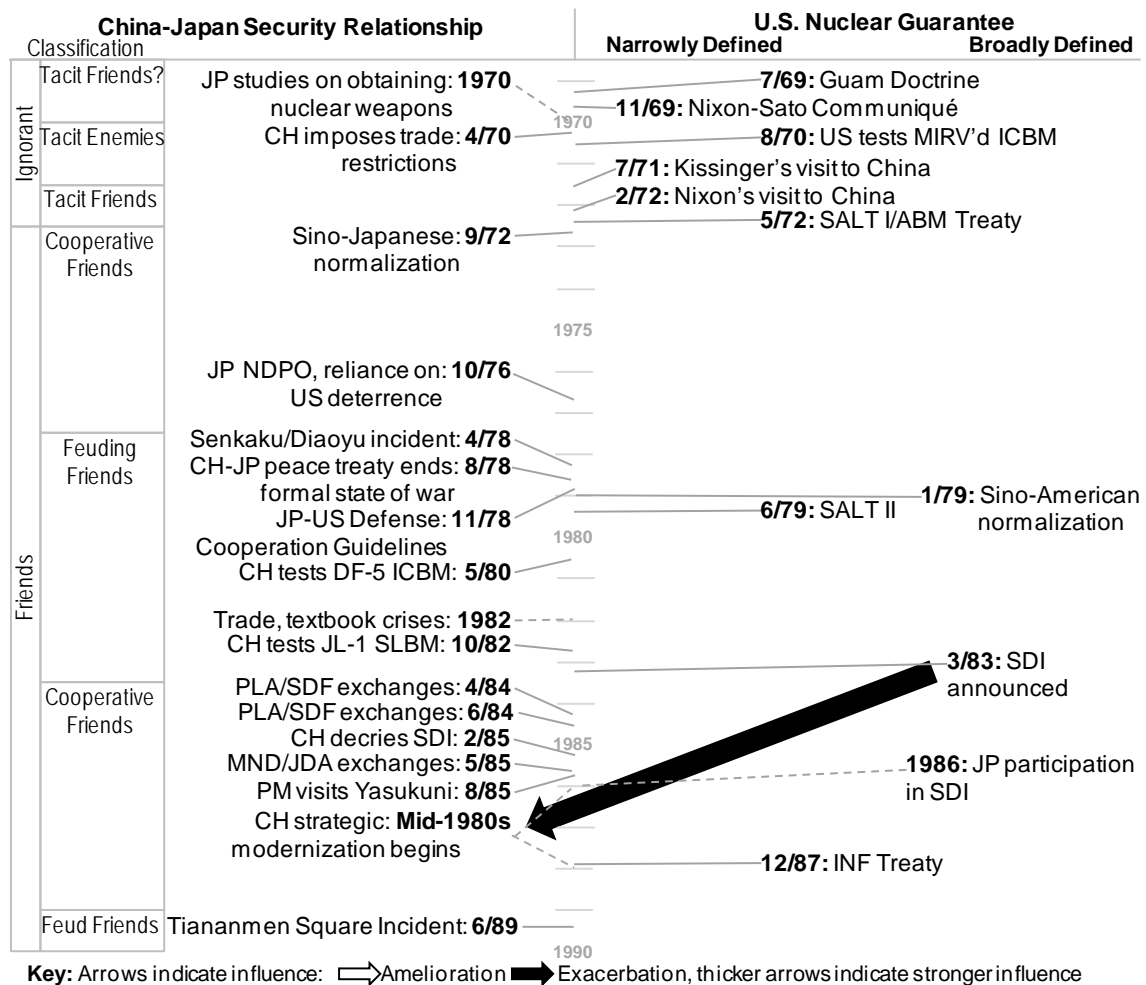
China-Japan Security Relationship

U.S. Nuclear Guarantee
Narrowly Defined Broadly Defined

Classification

Ignorant
Tacit Friends?
Tacit Enemies
Tacit Friends

Friends
Cooperative Friends
Feuding Friends
Cooperative Friends
Feud Friends

JP studies on obtaining nuclear weapons: **1970**
CH imposes trade restrictions: **4/70**
Sino-Japanese normalization: **9/72**
JP NDPO, reliance on US deterrence: **10/76**
Senkaku/Diaoyu incident: **4/78**
CH-JP peace treaty ends formal state of war: **8/78**
JP-US Defense Cooperation Guidelines: **11/78**
CH tests DF-5 ICBM: **5/80**
Trade, textbook crises: **1982**
CH tests JL-1 SLBM: **10/82**
PLA/SDF exchanges: **4/84**
PLA/SDF exchanges: **6/84**
CH decries SDI: **2/85**
MND/JDA exchanges: **5/85**
PM visits Yasukuni: **8/85**
CH strategic modernization begins: **Mid-1980s**
Tiananmen Square Incident: **6/89**

1970
1975
1980
1985
1990

**7/69:** Guam Doctrine
**11/69:** Nixon-Sato Communiqué
**8/70:** US tests MIRV'd ICBM
**7/71:** Kissinger's visit to China
**2/72:** Nixon's visit to China
**5/72:** SALT I/ABM Treaty
**1/79:** Sino-American normalization
**6/79:** SALT II
**3/83:** SDI announced
**1986:** JP participation in SDI
**12/87:** INF Treaty

**Key:** Arrows indicate influence: Amelioration Exacerbation, thicker arrows indicate stronger influence